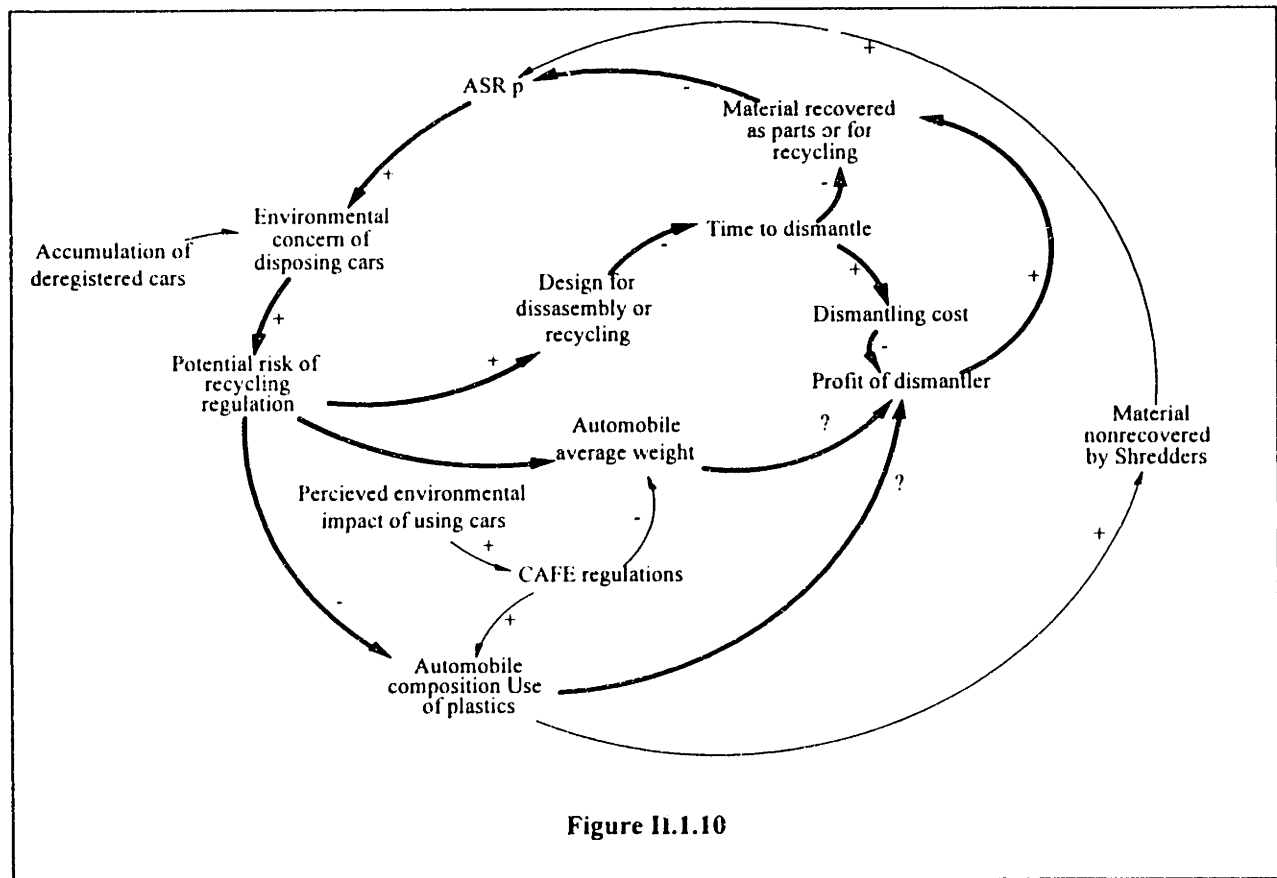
+

ASR p

-

Material recovered as parts or for recycling

+

Environmental concern of disposing cars

Accumulation of deregistered cars

-

-

Time to dismantle

Design for dissasembly or recycling

+

+

Dismantling cost

+

+

-

Potential risk of recycling regulation

Profit of dismantler

Automobile average weight

?

Material nonrecovered by Shredders

Percieved environmental impact of using cars

?

-

+

CAFE regulations

+

-

+

Automobile composition Use of plastics

Figure II.1.10